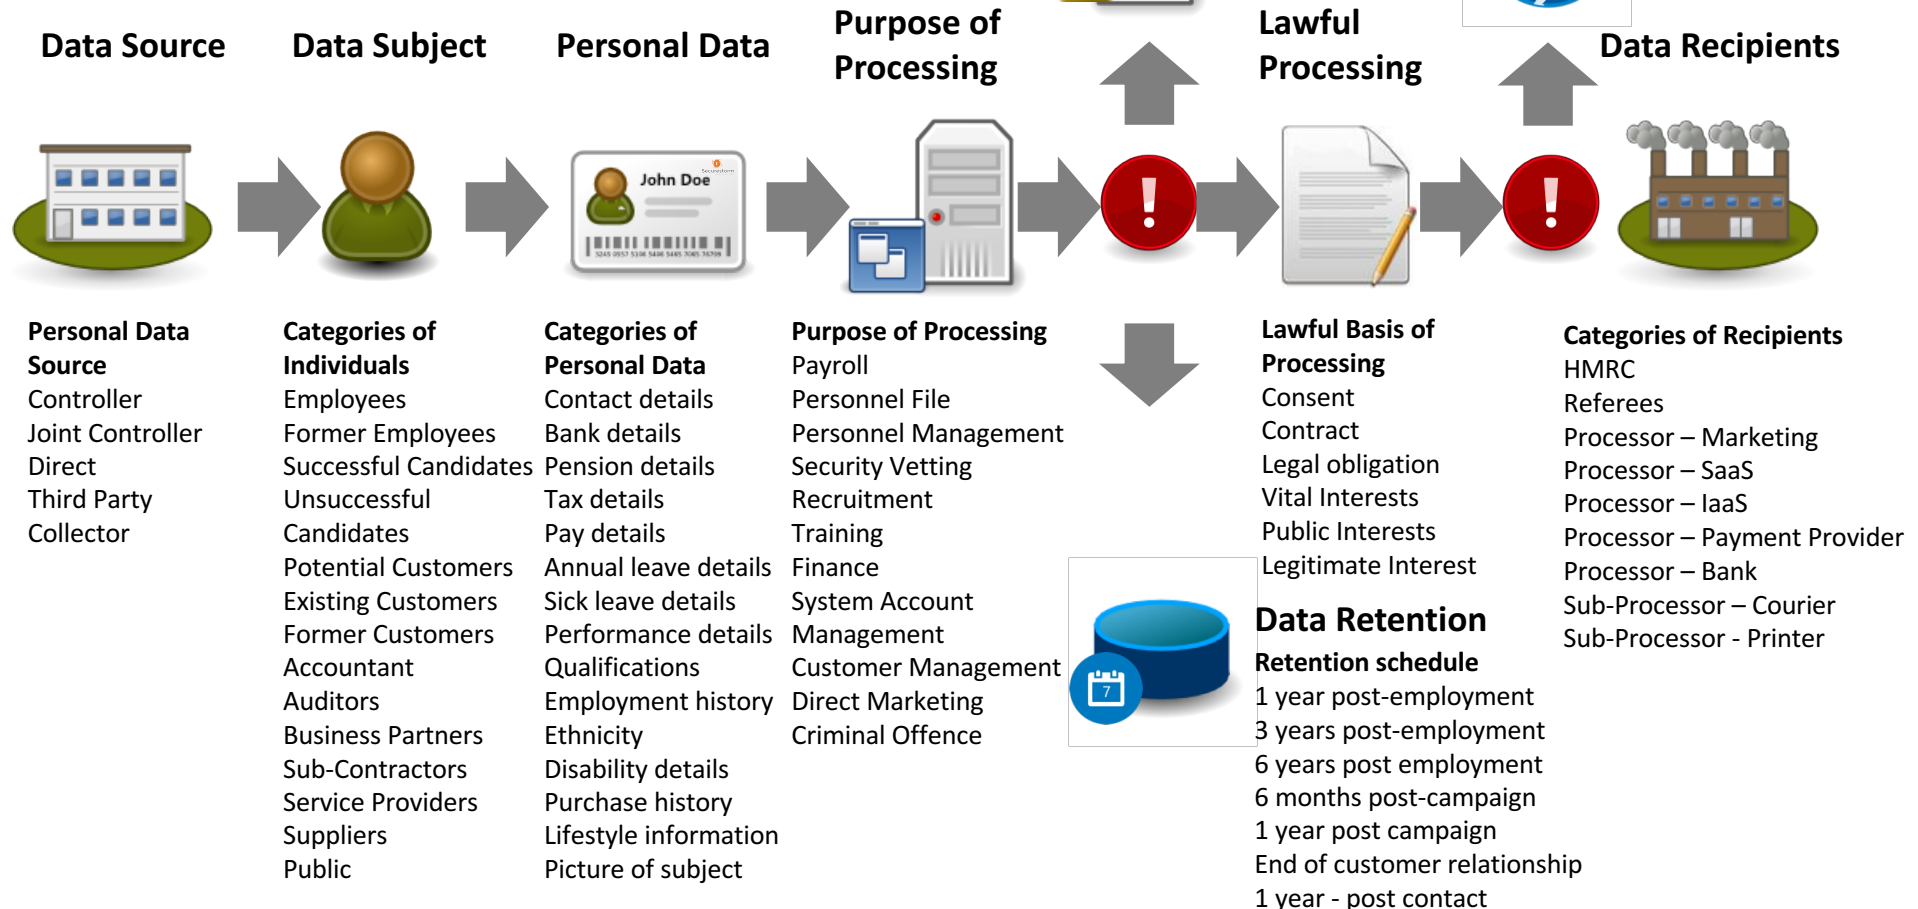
Data Source

Data Subject

Personal Data

Purpose of Processing

Lawful Processing

Data Recipients

John Doe

Personal Data Source
Controller
Joint Controller
Direct
Third Party
Collector

Categories of Individuals
Employees
Former Employees
Successful Candidates
Unsuccessful Candidates
Potential Customers
Existing Customers
Former Customers
Accountant
Auditors
Business Partners
Sub-Contractors
Service Providers
Suppliers
Public

Categories of Personal Data
Contact details
Bank details
Pension details
Tax details
Pay details
Annual leave details
Sick leave details
Performance details
Qualifications
Employment history
Ethnicity
Disability details
Purchase history
Lifestyle information
Picture of subject

Purpose of Processing
Payroll
Personnel File
Personnel Management
Security Vetting
Recruitment
Training
Finance
System Account Management
Customer Management
Direct Marketing
Criminal Offence

Lawful Basis of Processing
Consent
Contract
Legal obligation
Vital Interests
Public Interests
Legitimate Interest

7

Data Retention
Retention schedule
1 year post-employment
3 years post-employment
6 years post employment
6 months post-campaign
1 year post campaign
End of customer relationship
1 year - post contact

Categories of Recipients
HMRC
Referees
Processor – Marketing
Processor – SaaS
Processor – IaaS
Processor – Payment Provider
Processor – Bank
Sub-Processor – Courier
Sub-Processor - Printer